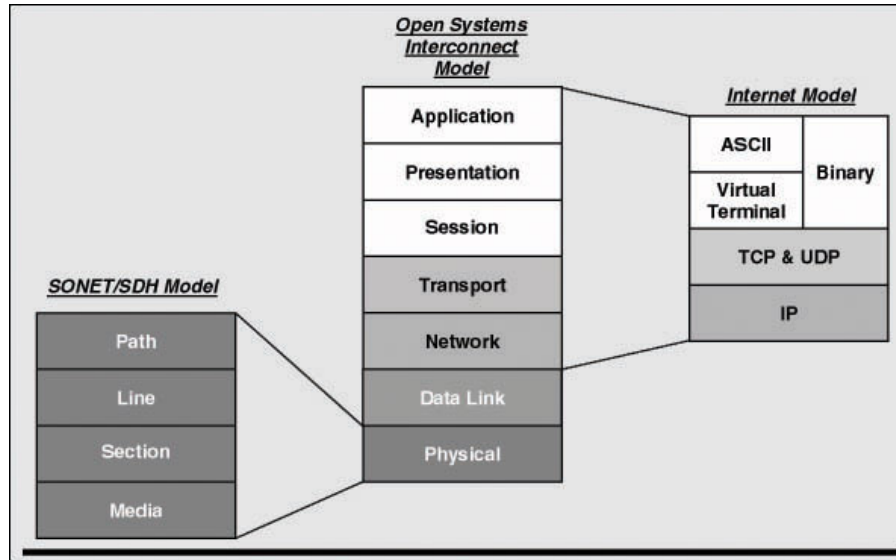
Open Systems Interconnect Model

Application

Presentation

Session

Transport

Network

Data Link

Physical

Internet Model

ASCII

Virtual Terminal

Binary

TCP & UDP

IP

SONET/SDH Model

Path

Line

Section

Media